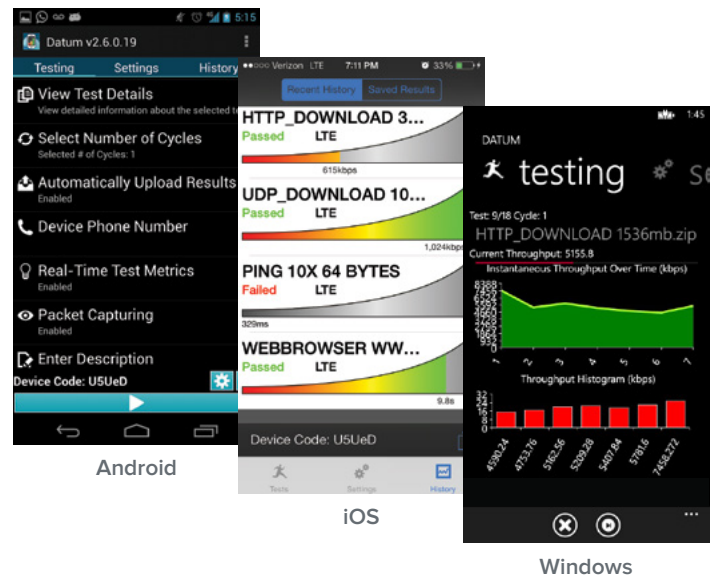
5:15

Datum v2.6.0.19

Testing Settings History

View Test Details
View detailed information about the selected te

Select Number of Cycles
Selected # of Cycles: 1

Automatically Upload Results
Enabled

Device Phone Number

Real-Time Test Metrics
Enabled

Packet Capturing
Enabled

Enter Description

Device Code: U5UeD

Android

●●○○○ Verizon LTE 7:11 PM 33%

Recent History Saved Results

HTTP_DOWNLOAD 3...
Passed LTE
615kbps

UDP_DOWNLOAD 10...
Passed LTE
1,024kbps

PING 10X 64 BYTES
Failed LTE
329ms

WEBBROWSER WW...
Passed LTE
9.8s

Device Code: U5UeD

Tests Settings History

iOS

1:45

DATUM

testing Se

Test: 9/18 Cycle: 1

HTTP_DOWNLOAD 1536mb.zip

Current Throughput: 5155.8

Instantaneous Throughput Over Time (kbps)

8388
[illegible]
933
0

1 2 3 4 5 6 7

Throughput Histogram (kbps)

32
24
16
8
0

4590.24 4723.76 5162.56 5209.28 5407.84 5781.6 7458.272

...

Windows